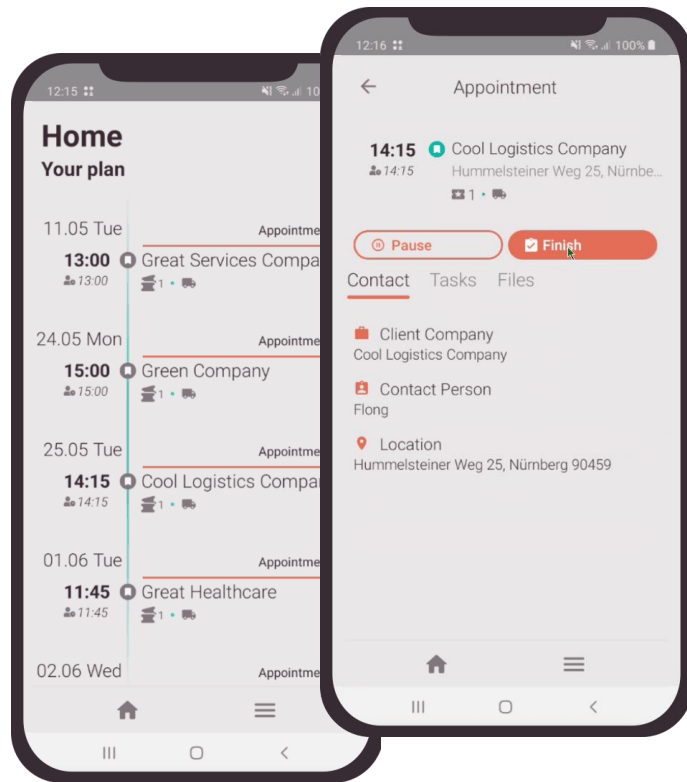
12:15

Home
Your plan

11.05 Tue
Appointme
13:00
13:00
Great Services Compa
1

24.05 Mon
Appointme
15:00
15:00
Green Company
1

25.05 Tue
Appointme
14:15
14:15
Cool Logistics Compa
1

01.06 Tue
Appointme
11:45
11:45
Great Healthcare
1

02.06 Wed
Appointme

12:16
100%
Appointment

14:15
14:15
Cool Logistics Company
Hummelsteiner Weg 25, Nürnbe...
1

Pause
Finish

Contact Tasks Files

Client Company
Cool Logistics Company

Contact Person
Flong

Location
Hummelsteiner Weg 25, Nürnberg 90459